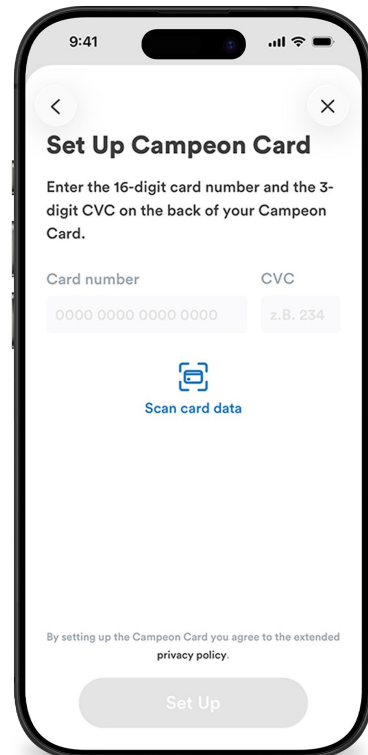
9:41

<

×

Set Up Campeon Card

Enter the 16-digit card number and the 3-digit CVC on the back of your Campeon Card.

Card number

CVC

0000 0000 0000 0000

z.B. 234

Scan card data

By setting up the Campeon Card you agree to the extended privacy policy.

Set Up